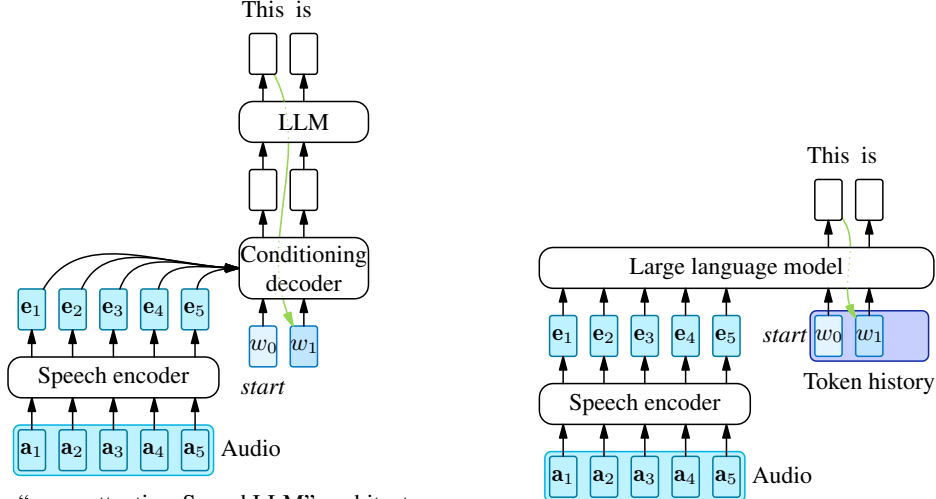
This is

LLM

Conditioning decoder

$\mathbf{e}_1$ $\mathbf{e}_2$ $\mathbf{e}_3$ $\mathbf{e}_4$ $\mathbf{e}_5$

$w_0$ $w_1$

Speech encoder

*start*

$\mathbf{a}_1$ $\mathbf{a}_2$ $\mathbf{a}_3$ $\mathbf{a}_4$ $\mathbf{a}_5$ Audio

This is

Large language model

$\mathbf{e}_1$ $\mathbf{e}_2$ $\mathbf{e}_3$ $\mathbf{e}_4$ $\mathbf{e}_5$

*start* $w_0$ $w_1$

Token history

Speech encoder

$\mathbf{a}_1$ $\mathbf{a}_2$ $\mathbf{a}_3$ $\mathbf{a}_4$ $\mathbf{a}_5$ Audio

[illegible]